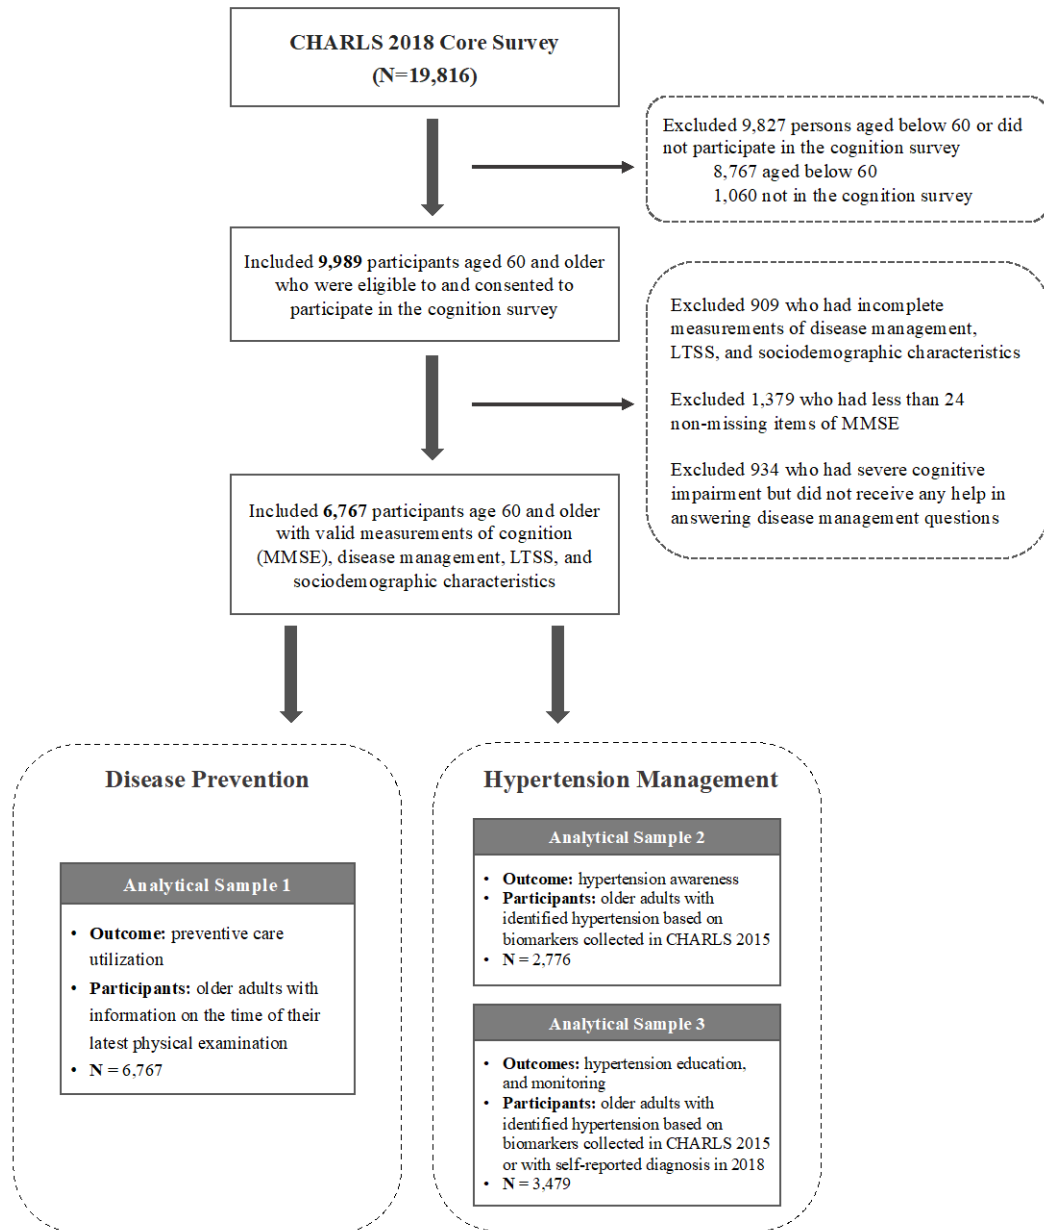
CHARLS 2018 Core Survey
(N=19,816)

Excluded 9,827 persons aged below 60 or did not participate in the cognition survey
8,767 aged below 60
1,060 not in the cognition survey

Included 9,989 participants aged 60 and older who were eligible to and consented to participate in the cognition survey

Excluded 909 who had incomplete measurements of disease management, LTSS, and sociodemographic characteristics

Excluded 1,379 who had less than 24 non-missing items of MMSE

Excluded 934 who had severe cognitive impairment but did not receive any help in answering disease management questions

Included 6,767 participants age 60 and older with valid measurements of cognition (MMSE), disease management, LTSS, and sociodemographic characteristics

Disease Prevention

Analytical Sample 1

• Outcome: preventive care utilization
• Participants: older adults with information on the time of their latest physical examination
• N = 6,767

Hypertension Management

Analytical Sample 2

• Outcome: hypertension awareness
• Participants: older adults with identified hypertension based on biomarkers collected in CHARLS 2015
• N = 2,776

Analytical Sample 3

• Outcomes: hypertension education, and monitoring
• Participants: older adults with identified hypertension based on biomarkers collected in CHARLS 2015 or with self-reported diagnosis in 2018
• N = 3,479